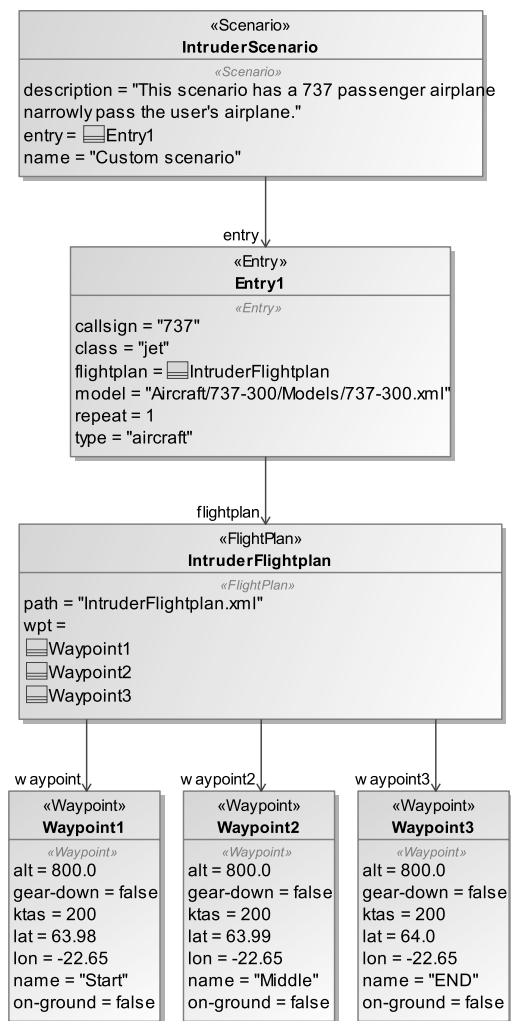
«Scenario»
IntruderScenario
«Scenario»
description = "This scenario has a 737 passenger airplane narrowly pass the user's airplane."
entry = Entry1
name = "Custom scenario"

entry

«Entry»
Entry1
«Entry»
callsign = "737"
class = "jet"
flightplan = IntruderFlightplan
model = "Aircraft/737-300/Models/737-300.xml"
repeat = 1
type = "aircraft"

flightplan

«FlightPlan»
IntruderFlightplan
«FlightPlan»
path = "IntruderFlightplan.xml"
wpt =
Waypoint1
Waypoint2
Waypoint3

waypoint

«Waypoint»
Waypoint1
«Waypoint»
alt = 800.0
gear-down = false
ktas = 200
lat = 63.98
lon = -22.65
name = "Start"
on-ground = false

waypoint2

«Waypoint»
Waypoint2
«Waypoint»
alt = 800.0
gear-down = false
ktas = 200
lat = 63.99
lon = -22.65
name = "Middle"
on-ground = false

waypoint3

«Waypoint»
Waypoint3
«Waypoint»
alt = 800.0
gear-down = false
ktas = 200
lat = 64.0
lon = -22.65
name = "END"
on-ground = false